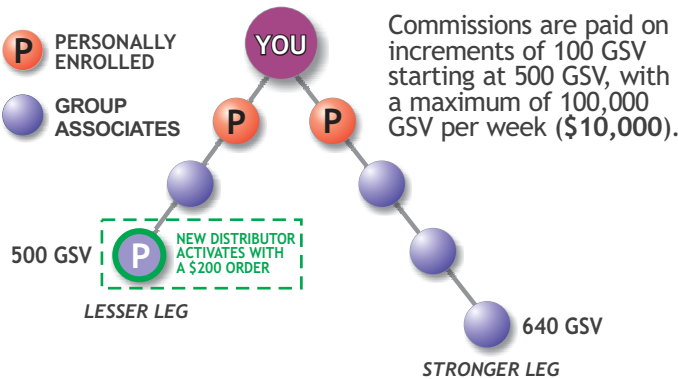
P PERSONALLY ENROLLED

GROUP ASSOCIATES

YOU

Commissions are paid on increments of 100 GSV starting at 500 GSV, with a maximum of 100,000 GSV per week (**$10,000**).

P

P

500 GSV

P

NEW DISTRIBUTOR ACTIVATES WITH A $200 ORDER

LESSER LEG

640 GSV

STRONGER LEG